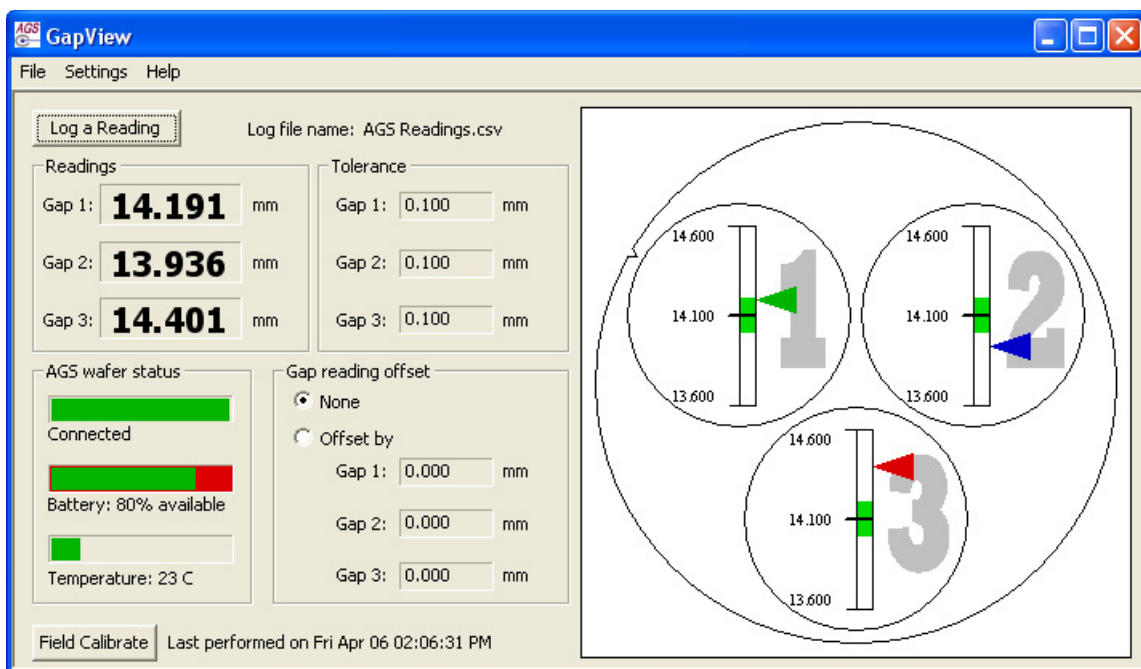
AGS GapView

File Settings Help

Log a Reading

Log file name: AGS Readings.csv

Readings

Gap 1: 14.191 mm

Gap 2: 13.936 mm

Gap 3: 14.401 mm

Tolerance

Gap 1: 0.100 mm

Gap 2: 0.100 mm

Gap 3: 0.100 mm

AGS wafer status

Connected

Battery: 80% available

Temperature: 23 C

Gap reading offset

None

Offset by

Gap 1: 0.000 mm

Gap 2: 0.000 mm

Gap 3: 0.000 mm

Field Calibrate

Last performed on Fri Apr 06 02:06:31 PM

14.600

14.100

13.600

1

14.600

14.100

13.600

2

14.600

14.100

13.600

3